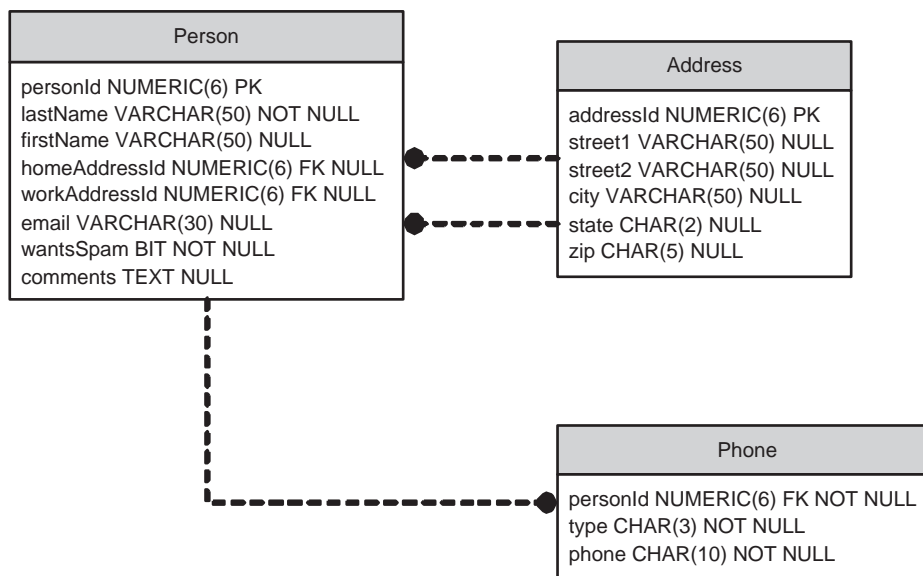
Person

personId NUMERIC(6) PK
lastName VARCHAR(50) NOT NULL
firstName VARCHAR(50) NULL
homeAddressId NUMERIC(6) FK NULL
workAddressId NUMERIC(6) FK NULL
email VARCHAR(30) NULL
wantsSpam BIT NOT NULL
comments TEXT NULL

Address

addressId NUMERIC(6) PK
street1 VARCHAR(50) NULL
street2 VARCHAR(50) NULL
city VARCHAR(50) NULL
state CHAR(2) NULL
zip CHAR(5) NULL

Phone

personId NUMERIC(6) FK NOT NULL
type CHAR(3) NOT NULL
phone CHAR(10) NOT NULL